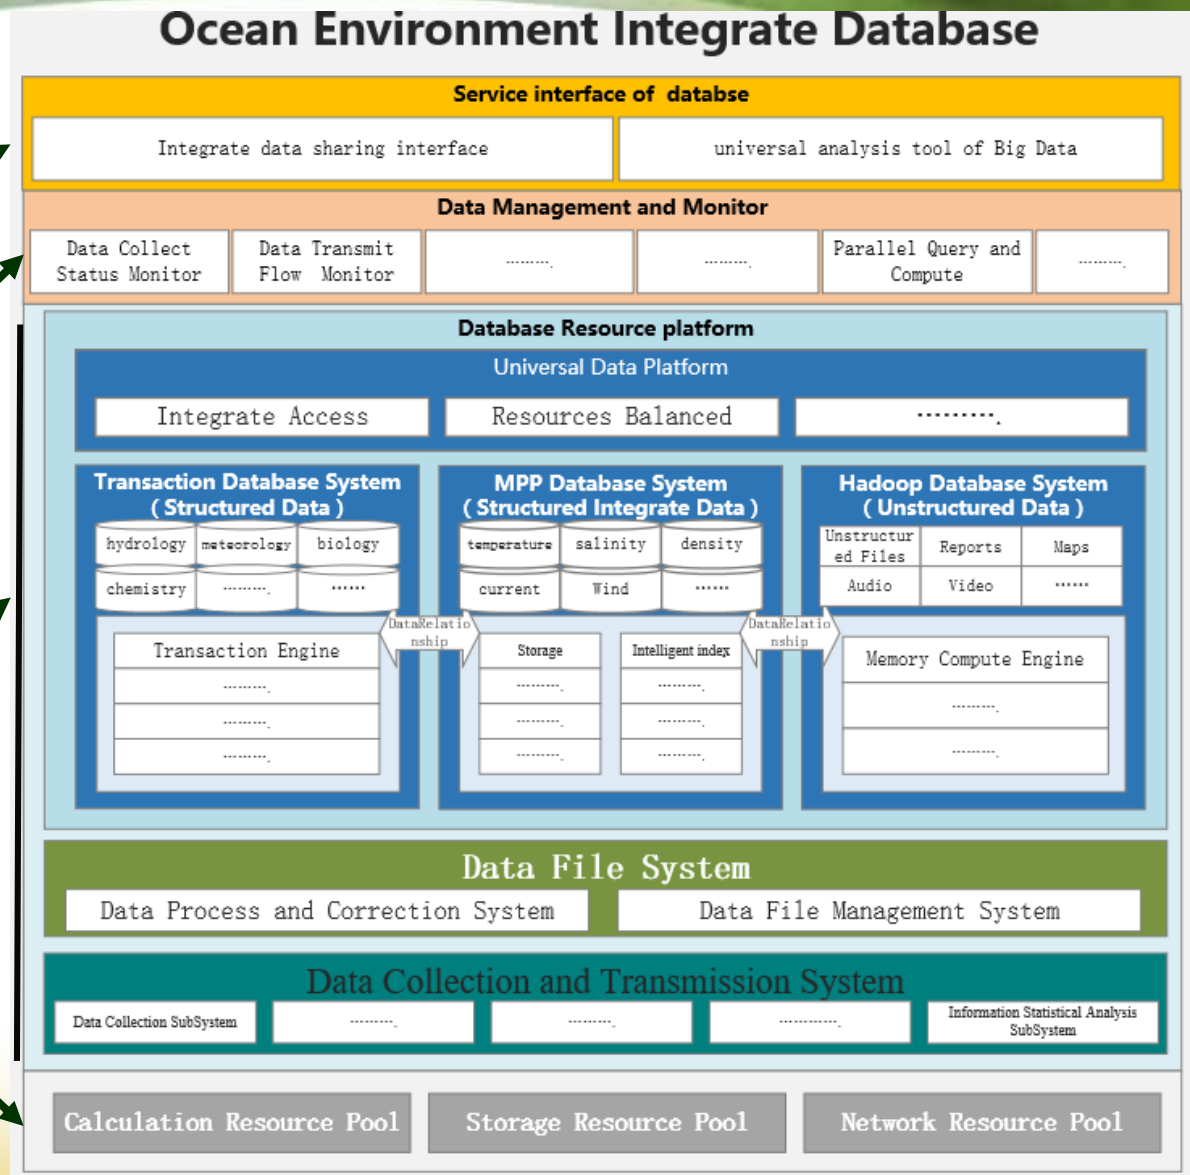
Ocean Environment Integrate Database

Service interface of databse

Integrate data sharing interface

universal analysis tool of Big Data

Data Management and Monitor

Data Collect Status Monitor

Data Transmit Flow Monitor

.........

.........

Parallel Query and Compute

.........

Database Resource platform

Universal Data Platform

Integrate Access

Resources Balanced

..........

Transaction Database System ( Structured Data )

hydrology

meteorology

biology

chemistry

.........

......

Transaction Engine

.........

.........

.........

DataRelationship

MPP Database System ( Structured Integrate Data )

temperature

salinity

density

current

Wind

......

Storage

.........

.........

.........

Intelligent index

.........

.........

.........

DataRelationship

Hadoop Database System ( Unstructured Data )

Unstructured Files

Reports

Maps

Audio

Video

......

Memory Compute Engine

.........

.........

Data File System

Data Process and Correction System

Data File Management System

Data Collection and Transmission System

Data Collection SubSystem

.........

.........

.............

Information Statistical Analysis SubSystem

Calculation Resource Pool

Storage Resource Pool

Network Resource Pool